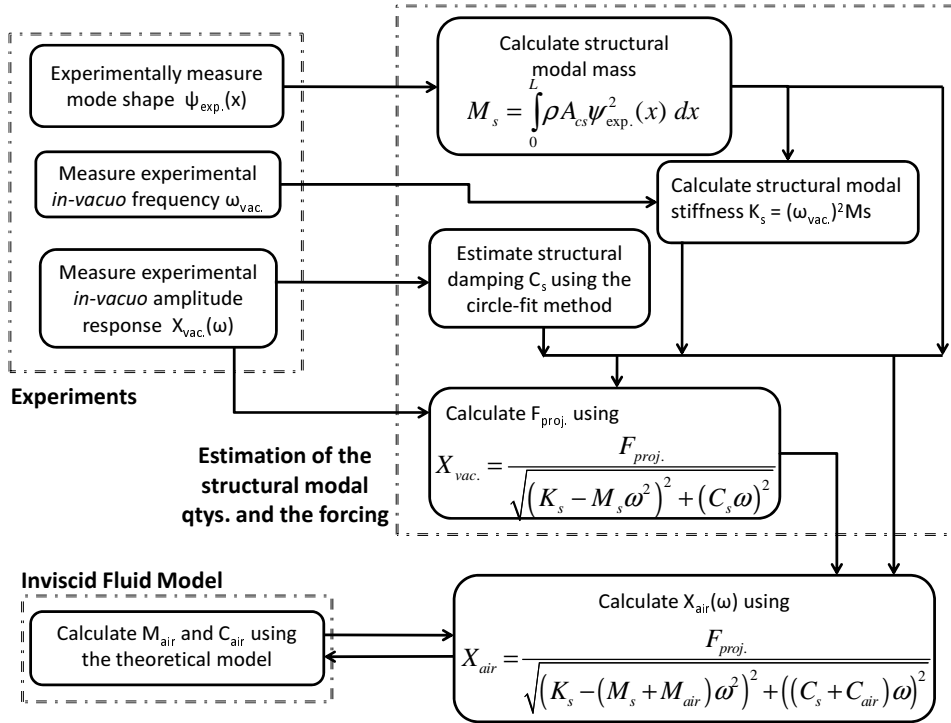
Experimentally measure mode shape $\psi_{exp.}(x)$

Measure experimental *in-vacuo* frequency $\omega_{vac.}$

Measure experimental *in-vacuo* amplitude response $X_{vac.}(\omega)$

Experiments

Calculate structural modal mass
$M_s = \int_0^L \rho A_{cs} \psi_{exp.}^2(x)\, dx$

Calculate structural modal stiffness $K_s = (\omega_{vac.})^2 Ms$

Estimate structural damping $C_s$ using the circle-fit method

Calculate $F_{proj.}$ using
$X_{vac.} = \frac{F_{proj.}}{\sqrt{\left(K_s - M_s\omega^2\right)^2 + \left(C_s\omega\right)^2}}$

Estimation of the structural modal qtys. and the forcing

Inviscid Fluid Model

Calculate $M_{air}$ and $C_{air}$ using the theoretical model

Calculate $X_{air}(\omega)$ using
$X_{air} = \frac{F_{proj.}}{\sqrt{\left(K_s - \left(M_s + M_{air}\right)\omega^2\right)^2 + \left(\left(C_s + C_{air}\right)\omega\right)^2}}$